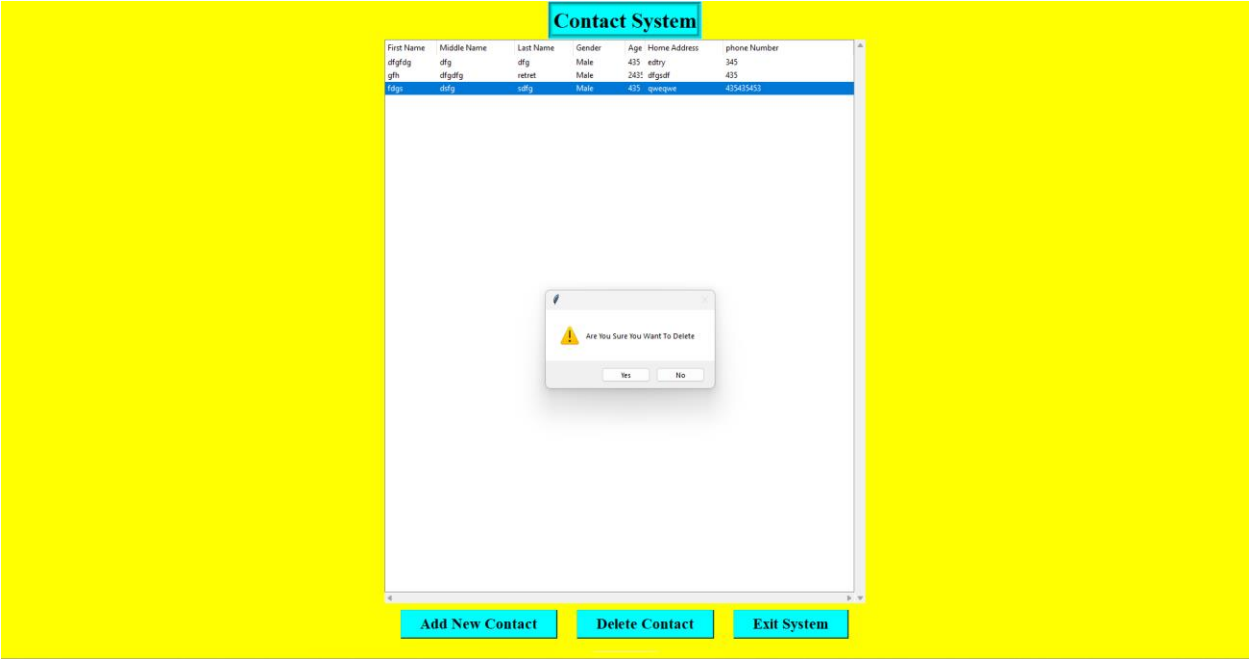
Contact System

| First Name | Middle Name | Last Name | Gender | Age | Home Address | phone Number |
|---|---|---|---|---|---|---|
| dfgfdg | dfg | dfg | Male | 435 | edtry | 345 |
| gfh | dfgdfg | retret | Male | 2435 | dfgsdf | 435 |
| fdgs | dsfg | sdfg | Male | 435 | qweqwe | 435435453 |

Are You Sure You Want To Delete

Yes No

Add New Contact Delete Contact Exit System